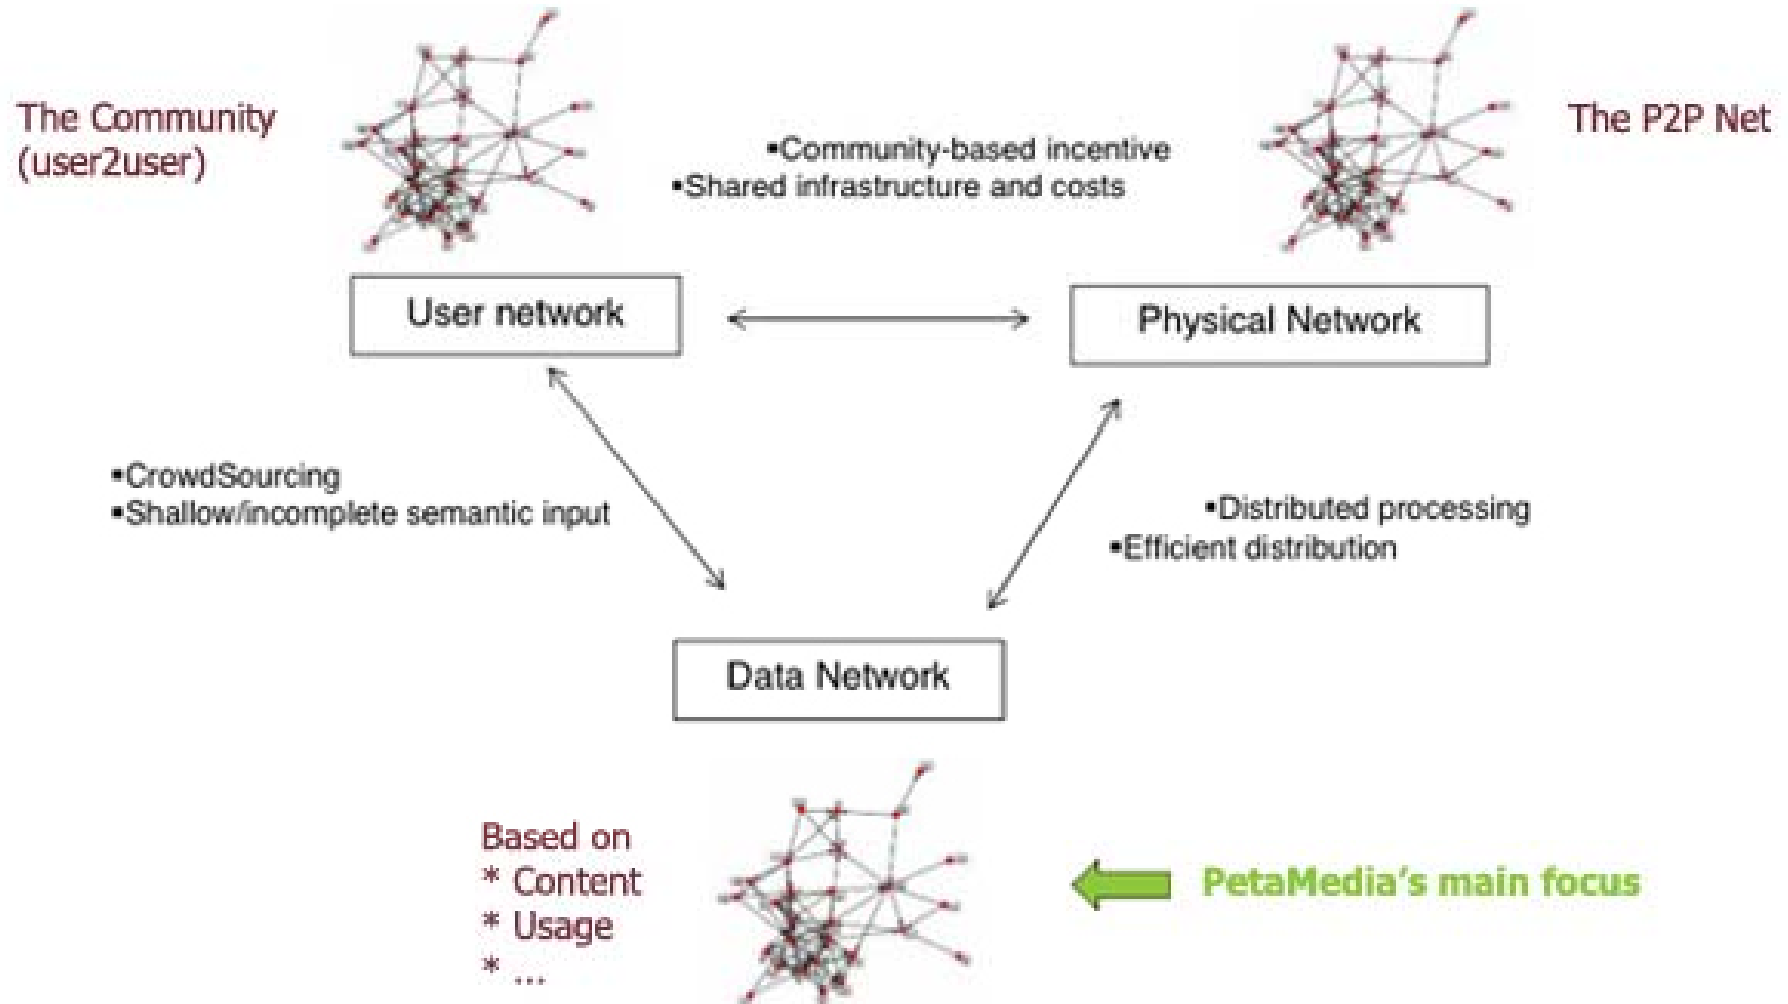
The Community (user2user)

The P2P Net

•Community-based incentive
•Shared infrastructure and costs

User network

Physical Network

•CrowdSourcing
•Shallow/incomplete semantic input

•Distributed processing
•Efficient distribution

Data Network

Based on
* Content
* Usage
* ...

PetaMedia's main focus